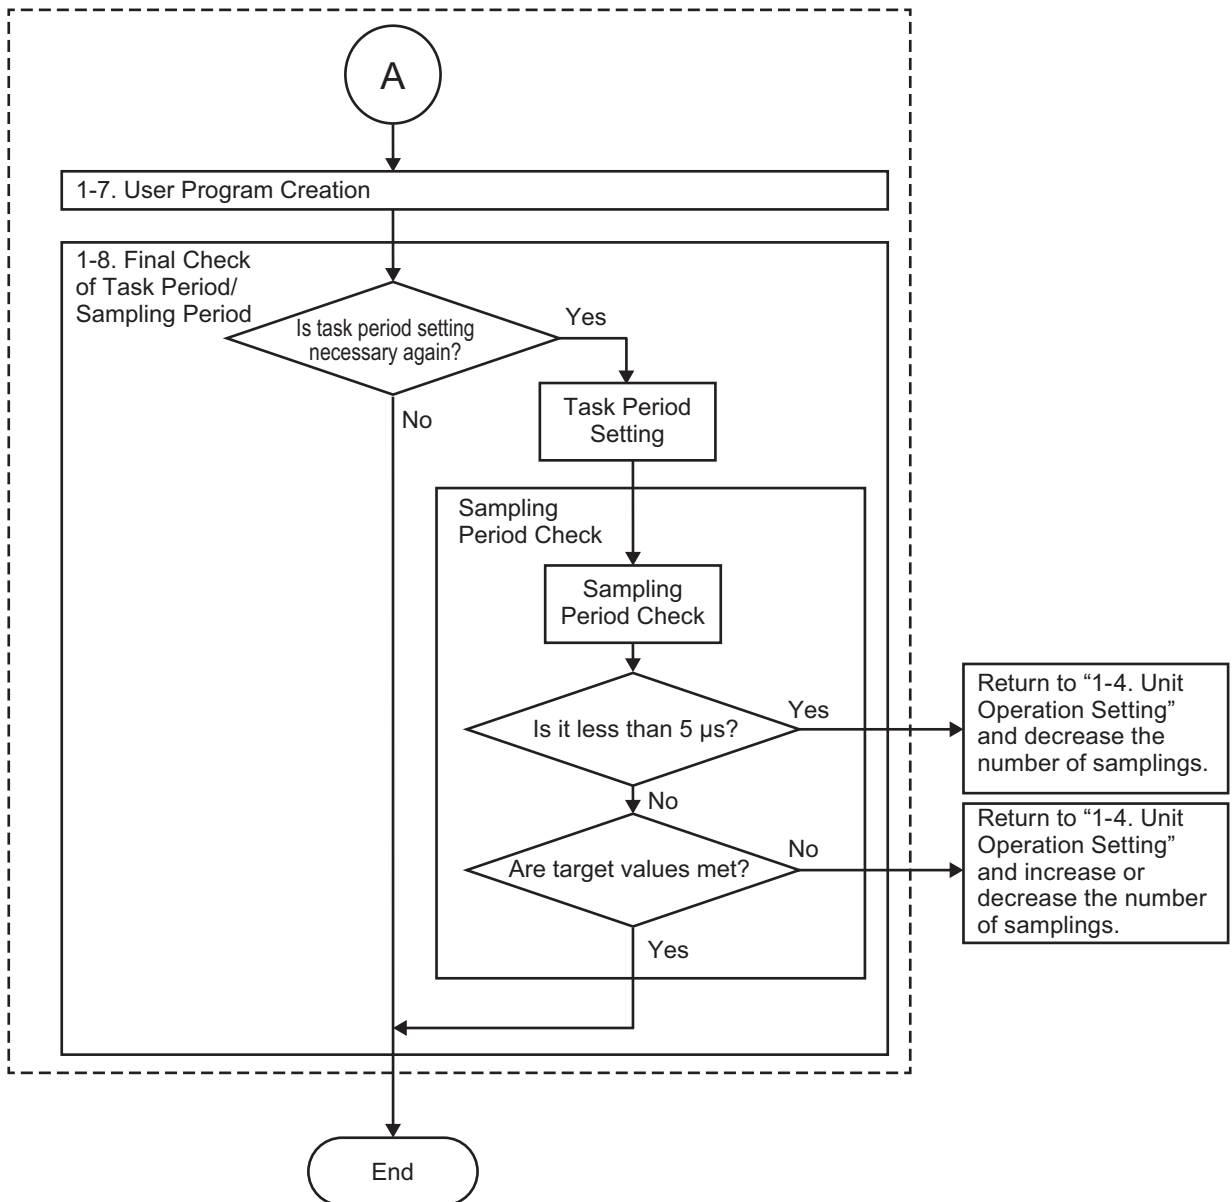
A

1-7. User Program Creation

1-8. Final Check of Task Period/ Sampling Period

Is task period setting necessary again?

Yes

No

Task Period Setting

Sampling Period Check

Sampling Period Check

Is it less than 5 µs?

Yes

Return to "1-4. Unit Operation Setting" and decrease the number of samplings.

No

Are target values met?

No

Return to "1-4. Unit Operation Setting" and increase or decrease the number of samplings.

Yes

End